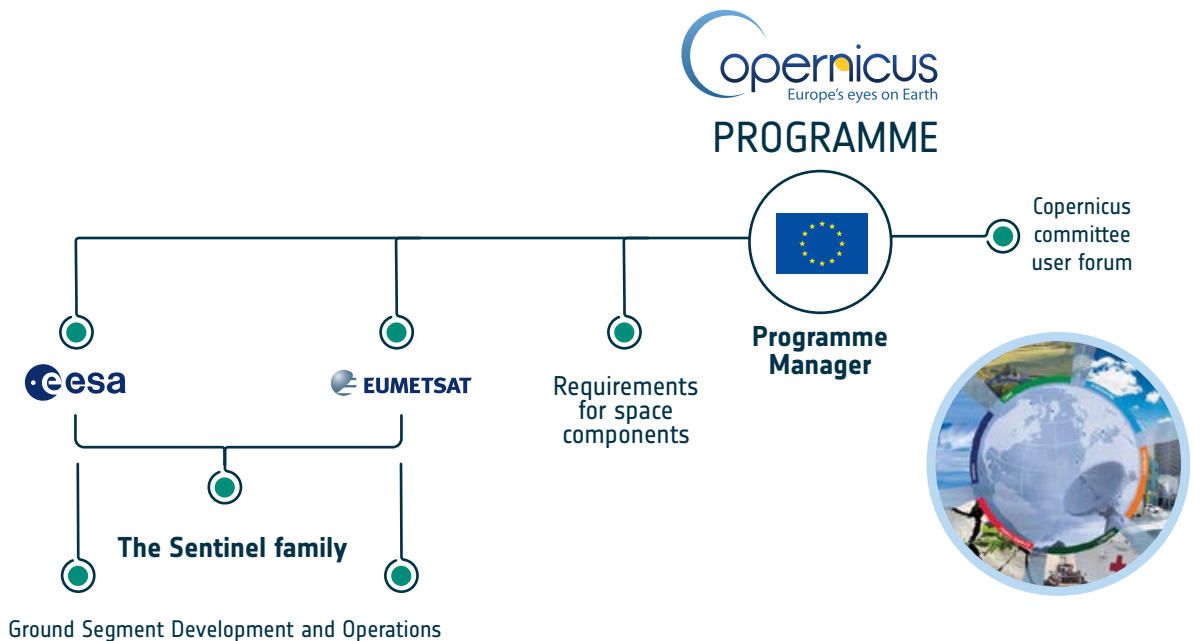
Copernicus
Europe's eyes on Earth

PROGRAMME

Copernicus committee user forum

Programme Manager

esa

EUMETSAT

Requirements for space components

The Sentinel family

Ground Segment Development and Operations